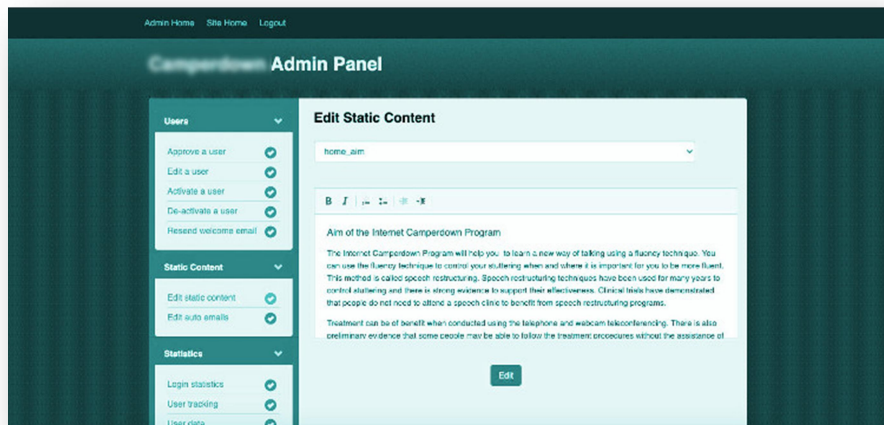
Admin Home Site Home Logout

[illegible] Admin Panel

Users

Approve a user

Edit a user

Activate a user

De-activate a user

Resend welcome email

Static Content

Edit static content

Edit auto emails

Statistics

Login statistics

User tracking

User data

Edit Static Content

home_aim

B I

Aim of the Internet Camperdown Program

The Internet Camperdown Program will help you to learn a new way of talking using a fluency technique. You can use the fluency technique to control your stuttering when and where it is important for you to be more fluent. This method is called speech restructuring. Speech restructuring techniques have been used for many years to control stuttering and there is strong evidence to support their effectiveness. Clinical trials have demonstrated that people do not need to attend a speech clinic to benefit from speech restructuring programs.

Treatment can be of benefit when conducted using the telephone and webcam teleconferencing. There is also preliminary evidence that some people may be able to follow the treatment procedures without the assistance of

Edit